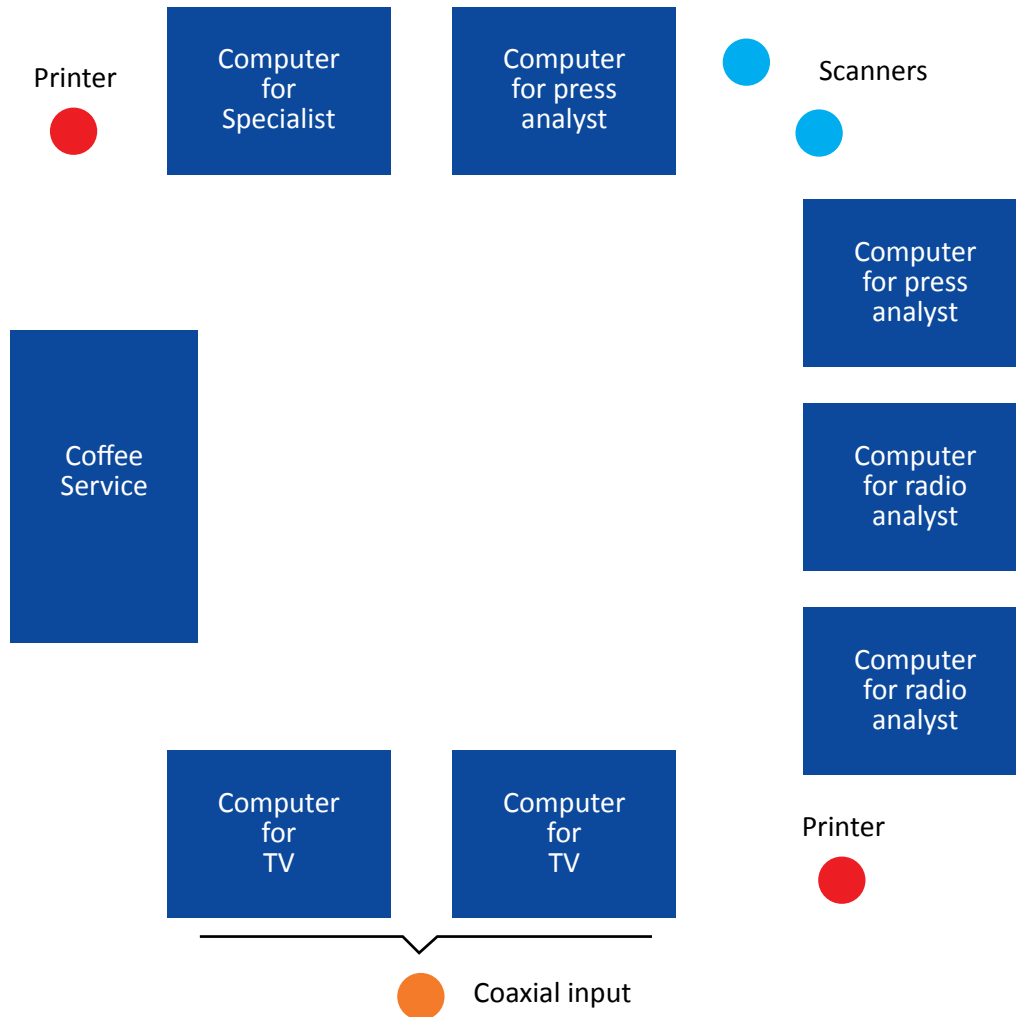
Printer

Computer for Specialist

Computer for press analyst

Scanners

Computer for press analyst

Coffee Service

Computer for radio analyst

Computer for radio analyst

Computer for TV

Computer for TV

Printer

Coaxial input